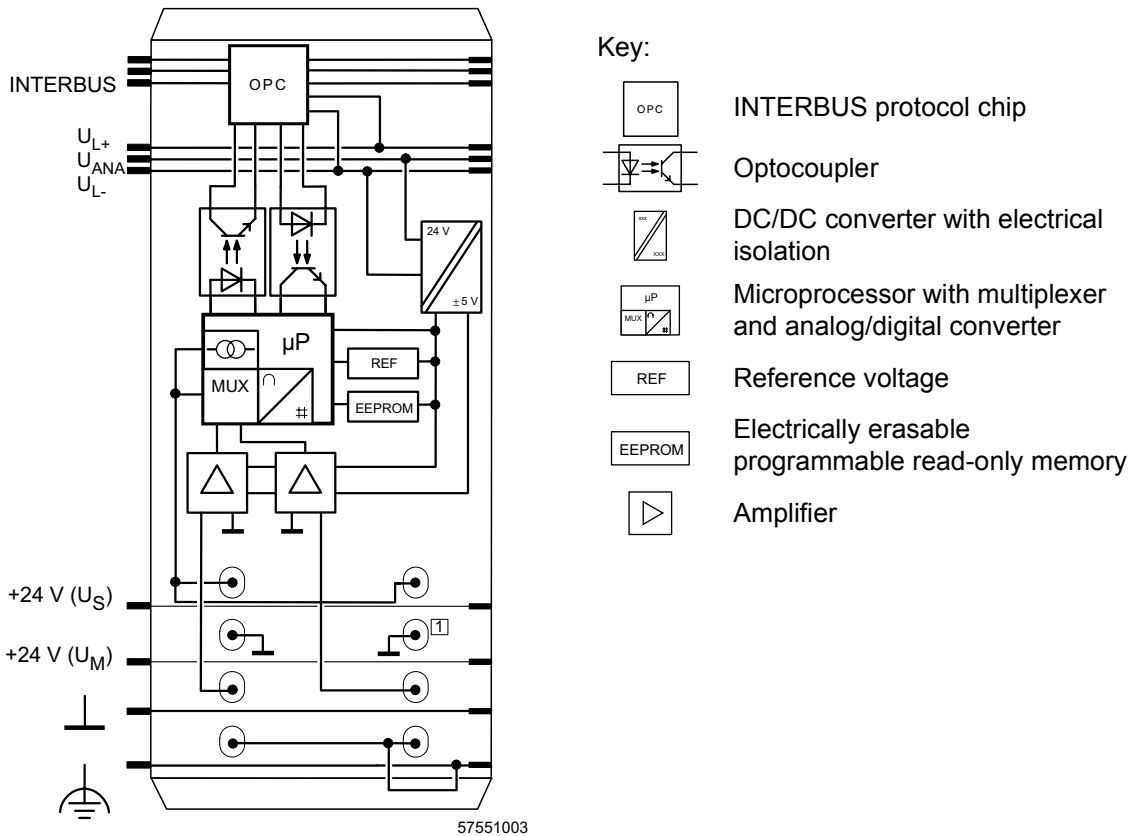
INTERBUS

OPC

$U_{L+}$
$U_{ANA}$
$U_{L-}$

24 V

± 5 V

µP

MUX

REF

EEPROM

+24 V ($U_S$)

+24 V ($U_M$)

1

57551003

Key:

OPC INTERBUS protocol chip

Optocoupler

xxx xxx DC/DC converter with electrical isolation

µP MUX Microprocessor with multiplexer and analog/digital converter

REF Reference voltage

EEPROM Electrically erasable programmable read-only memory

Amplifier